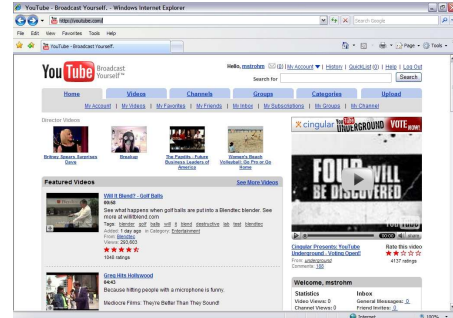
YouTube - Broadcast Yourself. - Windows Internet Explorer

http://youtube.com/

Google

File Edit View Favorites Tools Help

YouTube - Broadcast Yourself.

Page Tools

You Tube Broadcast Yourself™

Hello, mstrohm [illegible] My Account | History | QuickList (0) | Help | Log Out

Search for

Search

Home | Videos | Channels | Groups | Categories | Upload

My Account | My Videos | My Favorites | My Friends | My Inbox | My Subscriptions | My Groups | My Channel

Director Videos

Britney Spears Surprises Dave

Breakup

The Pandits - Future Business Leaders of America

Women's Beach Volleyball: Go Pro or Go Home

cingular YouTube UNDERGROUND VOTE NOW!

FOUND WILL BE DISCOVERED

Featured Videos

See More Videos

Will It Blend? - Golf Balls

See what happens when golf balls are put into a Blendtec blender. See more at willitblend.com

Tags: blender golf balls will it blend destructive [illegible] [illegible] blendtec

Added: 1 day ago in Category: Entertainment

From: blendtec

Views: 293,663

1046 ratings

Cingular Presents: YouTube Underground - Voting Open!

From: underground

Comments: 188

Rate this video

4137 ratings

Greg Hits Hollywood

Because fretting people with a microphone is funny.

Mediocre Films: They're Better Than They Sound!

Welcome, mstrohm

Statistics

Video Views: 0

Channel Views: 0

Inbox

General Messages: 0

Friend Invites: 0

Internet

100%